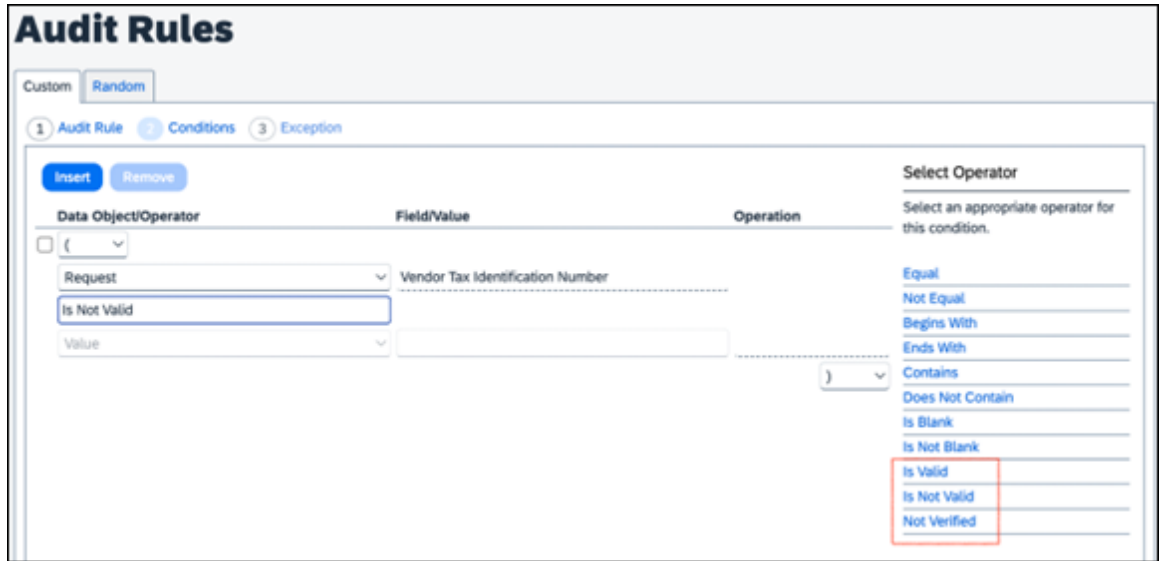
Audit Rules

Custom Random

1 Audit Rule 2 Conditions 3 Exception

Insert Remove

Data Object/Operator

Field/Value

Operation

(

Request

Vendor Tax Identification Number

Is Not Valid

Value

)

Select Operator

Select an appropriate operator for this condition.

Equal
Not Equal
Begins With
Ends With
Contains
Does Not Contain
Is Blank
Is Not Blank
Is Valid
Is Not Valid
Not Verified